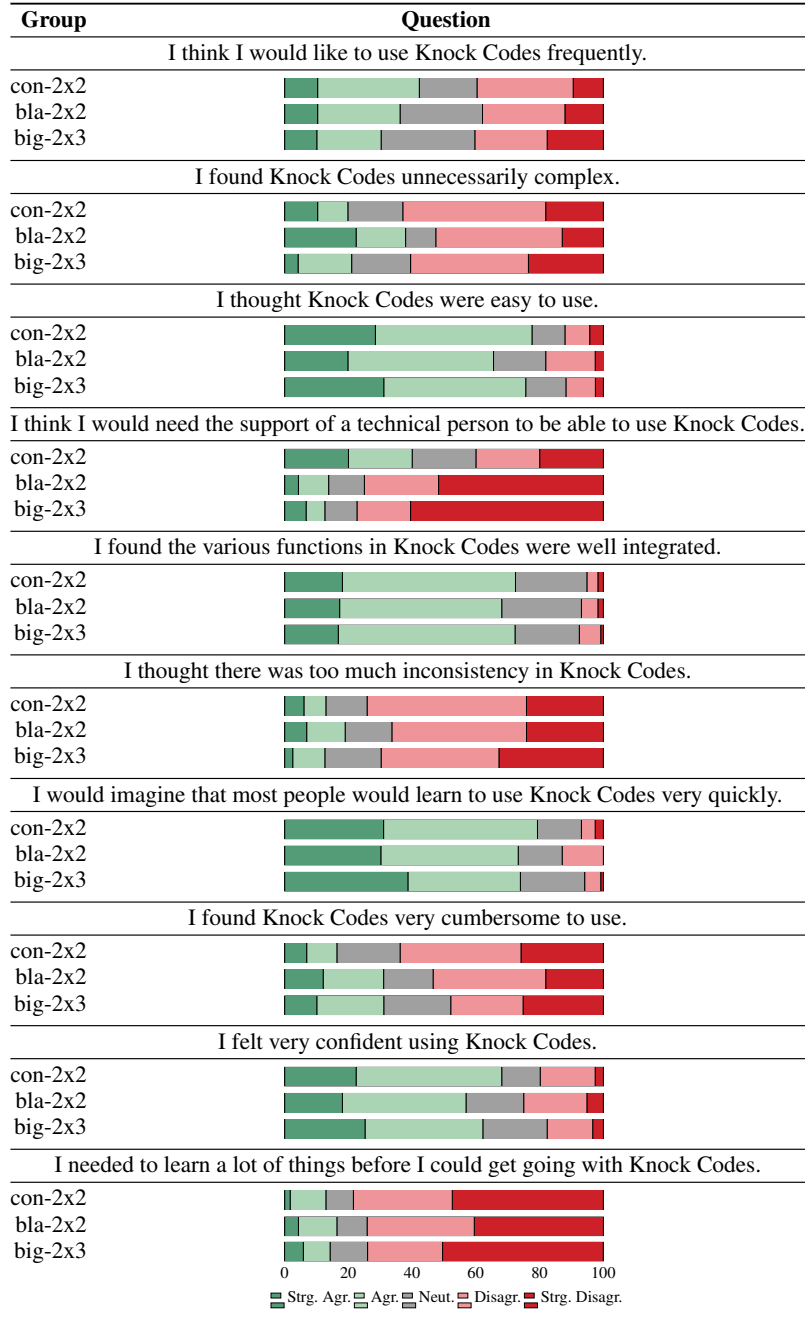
| Group | Question |
|---|---|
| | I think I would like to use Knock Codes frequently. |
| con-2x2 | |
| bla-2x2 | |
| big-2x3 | |
| | I found Knock Codes unnecessarily complex. |
| con-2x2 | |
| bla-2x2 | |
| big-2x3 | |
| | I thought Knock Codes were easy to use. |
| con-2x2 | |
| bla-2x2 | |
| big-2x3 | |
| | I think I would need the support of a technical person to be able to use Knock Codes. |
| con-2x2 | |
| bla-2x2 | |
| big-2x3 | |
| | I found the various functions in Knock Codes were well integrated. |
| con-2x2 | |
| bla-2x2 | |
| big-2x3 | |
| | I thought there was too much inconsistency in Knock Codes. |
| con-2x2 | |
| bla-2x2 | |
| big-2x3 | |
| | I would imagine that most people would learn to use Knock Codes very quickly. |
| con-2x2 | |
| bla-2x2 | |
| big-2x3 | |
| | I found Knock Codes very cumbersome to use. |
| con-2x2 | |
| bla-2x2 | |
| big-2x3 | |
| | I felt very confident using Knock Codes. |
| con-2x2 | |
| bla-2x2 | |
| big-2x3 | |
| | I needed to learn a lot of things before I could get going with Knock Codes. |
| con-2x2 | |
| bla-2x2 | |
| big-2x3 | |

0 20 40 60 80 100

Strg. Agr. Agr. Neut. Disagr. Strg. Disagr.